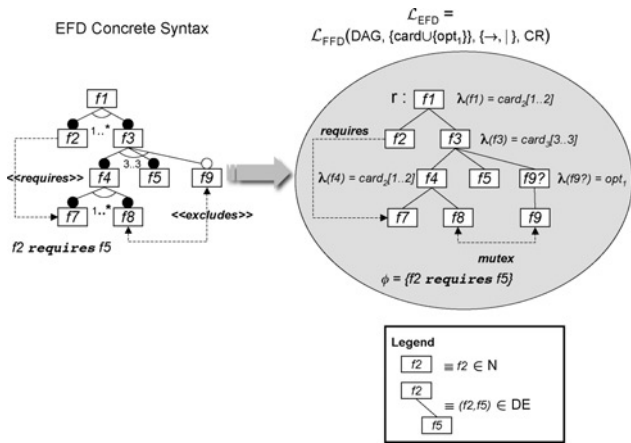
EFD Concrete Syntax

$\mathcal{L}_{EFD}$ =
$\mathcal{L}_{FFD}$(DAG, {card∪{opt$_1$}}, {→, | }, CR)

f1
f2
1..*
f3
<<requires>>
f4
3..3
f5
f9
f7
1..*
f8
<<excludes>>
f2 requires f5

r : f1 λ(f1) = card$_2$[1..2]
requires
f2
f3 λ(f3) = card$_3$[3..3]
λ(f4) = card$_2$[1..2] f4
f5
f9? λ(f9?) = opt$_1$
f7
f8
f9
mutex
$\phi$ = {f2 requires f5}

Legend
f2 ≡ f2 ∈ N
f2
f5 ≡ (f2,f5) ∈ DE